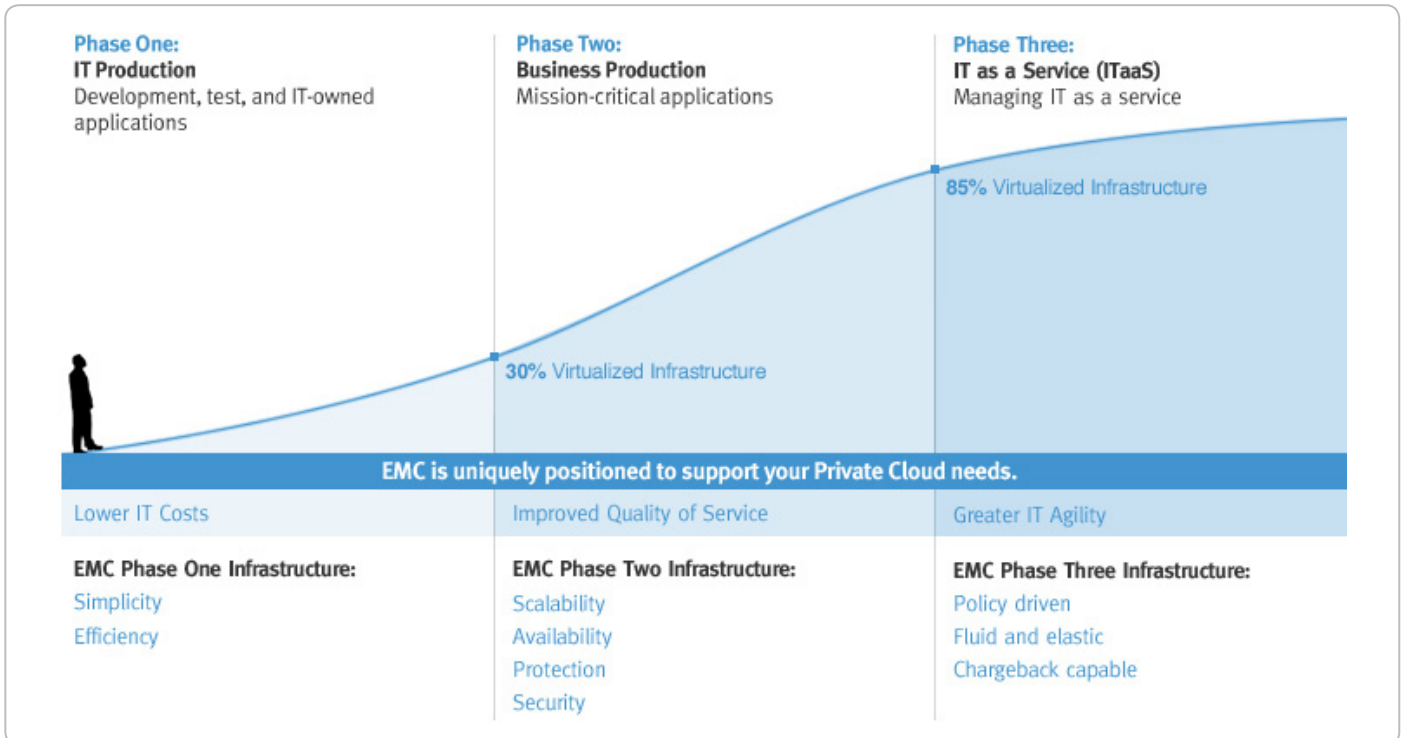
Phase One:
IT Production
Development, test, and IT-owned applications

Phase Two:
Business Production
Mission-critical applications

Phase Three:
IT as a Service (ITaaS)
Managing IT as a service

85% Virtualized Infrastructure

30% Virtualized Infrastructure

EMC is uniquely positioned to support your Private Cloud needs.

Lower IT Costs

Improved Quality of Service

Greater IT Agility

EMC Phase One Infrastructure:
Simplicity
Efficiency

EMC Phase Two Infrastructure:
Scalability
Availability
Protection
Security

EMC Phase Three Infrastructure:
Policy driven
Fluid and elastic
Chargeback capable